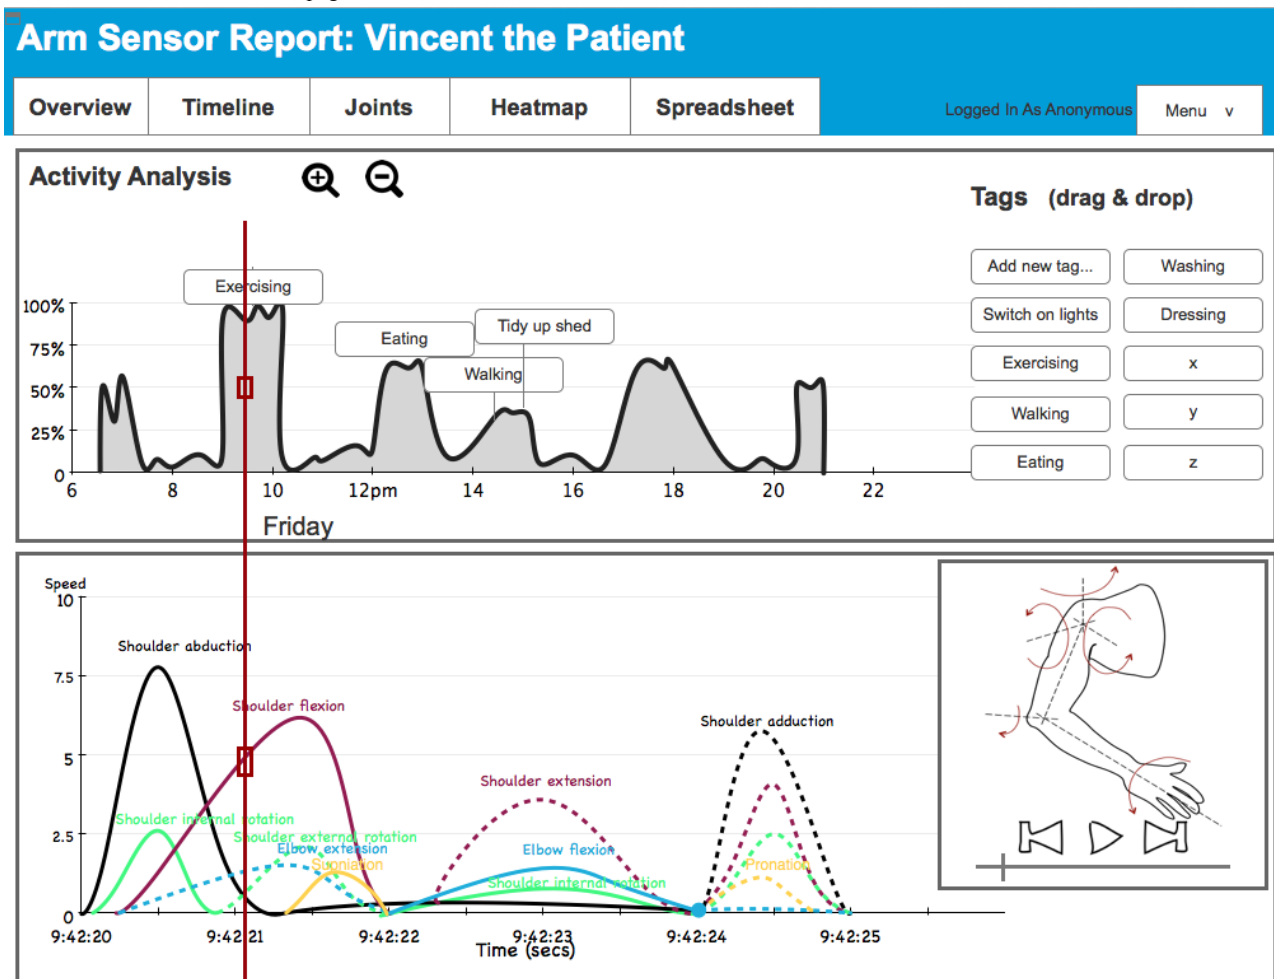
Arm Sensor Report: Vincent the Patient

Overview | Timeline | Joints | Heatmap | Spreadsheet

Logged In As Anonymous

Menu v

Activity Analysis

Tags (drag & drop)

| Add new tag... | Washing |
|---|---|
| Switch on lights | Dressing |
| Exercising | x |
| Walking | y |
| Eating | z |

Exercising

Eating

Tidy up shed

Walking

100%
75%
50%
25%
0

6 8 10 12pm 14 16 18 20 22

Friday

Speed
10
7.5
5
2.5
0

Shoulder abduction

Shoulder flexion

Shoulder adduction

Shoulder extension

Shoulder internal rotation

Shoulder external rotation

Elbow extension

Supination

Elbow flexion

Shoulder internal rotation

Pronation

9:42:20 9:42:21 9:42:22 9:42:23 9:42:24 9:42:25

Time (secs)